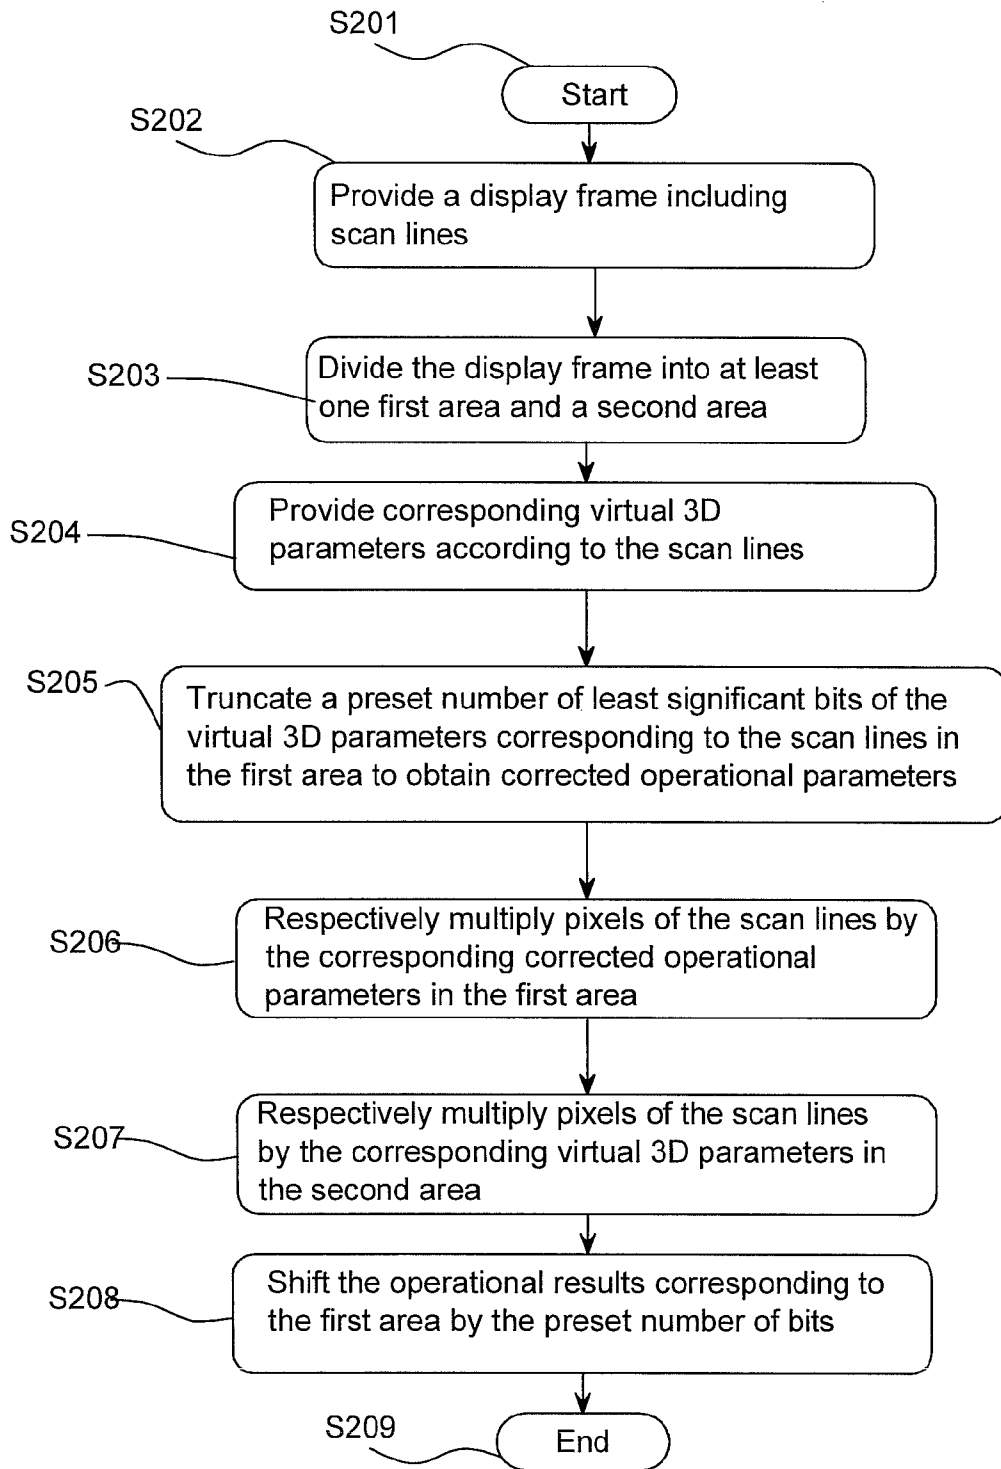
S201

Start

S202

Provide a display frame including scan lines

S203

Divide the display frame into at least one first area and a second area

S204

Provide corresponding virtual 3D parameters according to the scan lines

S205

Truncate a preset number of least significant bits of the virtual 3D parameters corresponding to the scan lines in the first area to obtain corrected operational parameters

S206

Respectively multiply pixels of the scan lines by the corresponding corrected operational parameters in the first area

S207

Respectively multiply pixels of the scan lines by the corresponding virtual 3D parameters in the second area

S208

Shift the operational results corresponding to the first area by the preset number of bits

S209

End